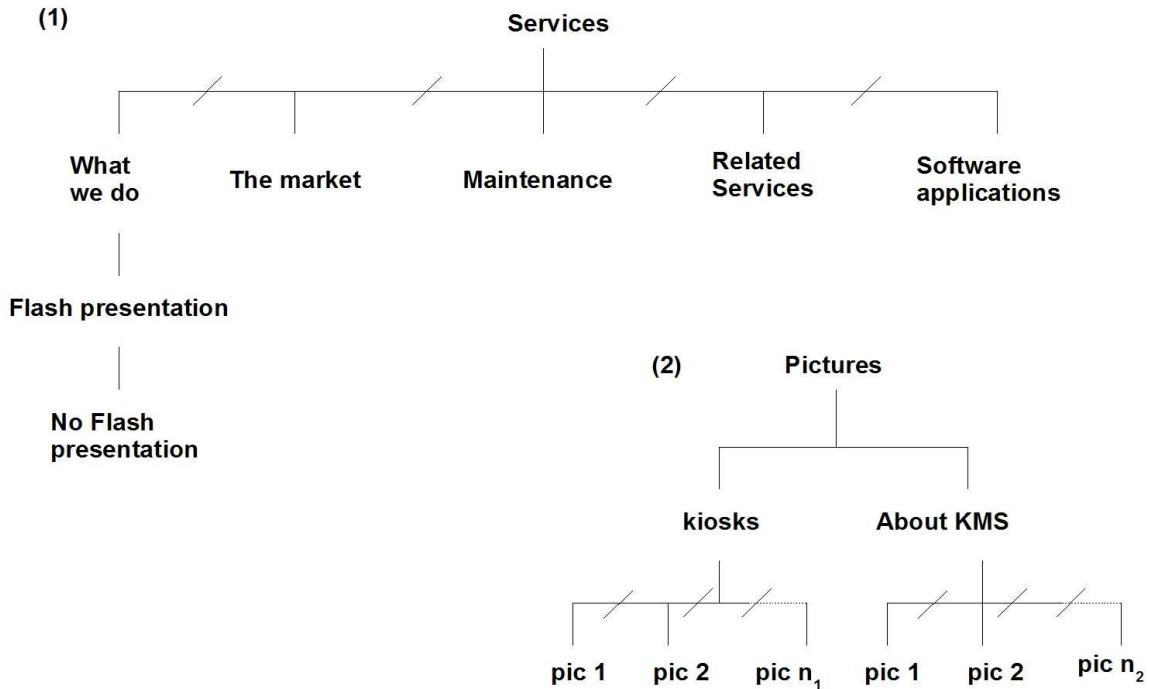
(1)

Services

What we do

The market

Maintenance

Related Services

Software applications

Flash presentation

No Flash presentation

(2)

Pictures

kiosks

About KMS

pic 1

pic 2

pic $n_1$

pic 1

pic 2

pic $n_2$